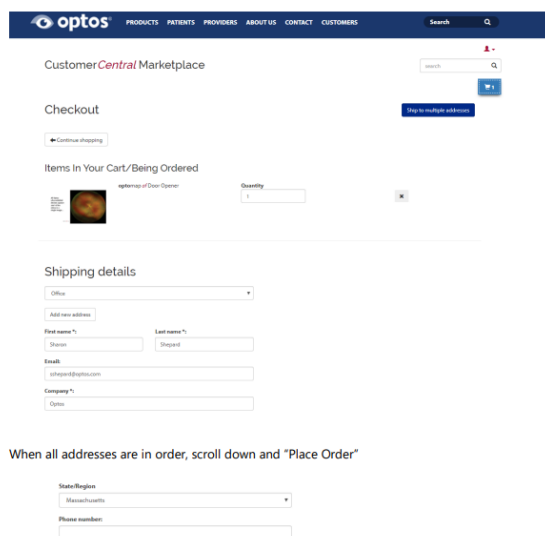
optos PRODUCTS PATIENTS PROVIDERS ABOUT US CONTACT CUSTOMERS Search

CustomerCentral Marketplace

search

1

Checkout

Ship to multiple addresses

Continue shopping

Items In Your Cart/Being Ordered

optomap of Door Opener

Quantity

1

Shipping details

Office

Add new address

First name *:

Sharon

Last name *:

Shepard

Email:

sshepard@optos.com

Company *:

Optos

When all addresses are in order, scroll down and "Place Order"

State/Region

Massachusetts

Phone number: